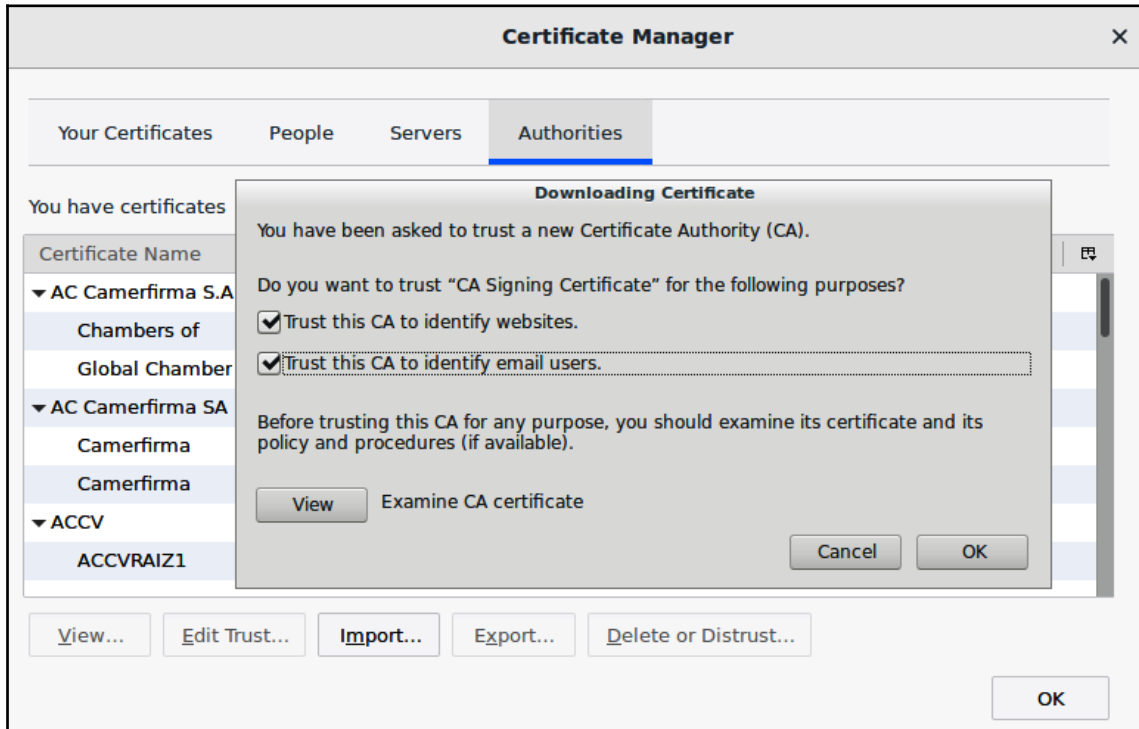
Certificate Manager

×

Your Certificates

People

Servers

Authorities

You have certificates

Certificate Name

AC Camerfirma S.A

Chambers of

Global Chamber

AC Camerfirma SA

Camerfirma

Camerfirma

ACCV

ACCVRAIZ1

Downloading Certificate

You have been asked to trust a new Certificate Authority (CA).

Do you want to trust “CA Signing Certificate” for the following purposes?

Trust this CA to identify websites.

Trust this CA to identify email users.

Before trusting this CA for any purpose, you should examine its certificate and its policy and procedures (if available).

View

Examine CA certificate

Cancel

OK

View...

Edit Trust...

Import...

Export...

Delete or Distrust...

OK